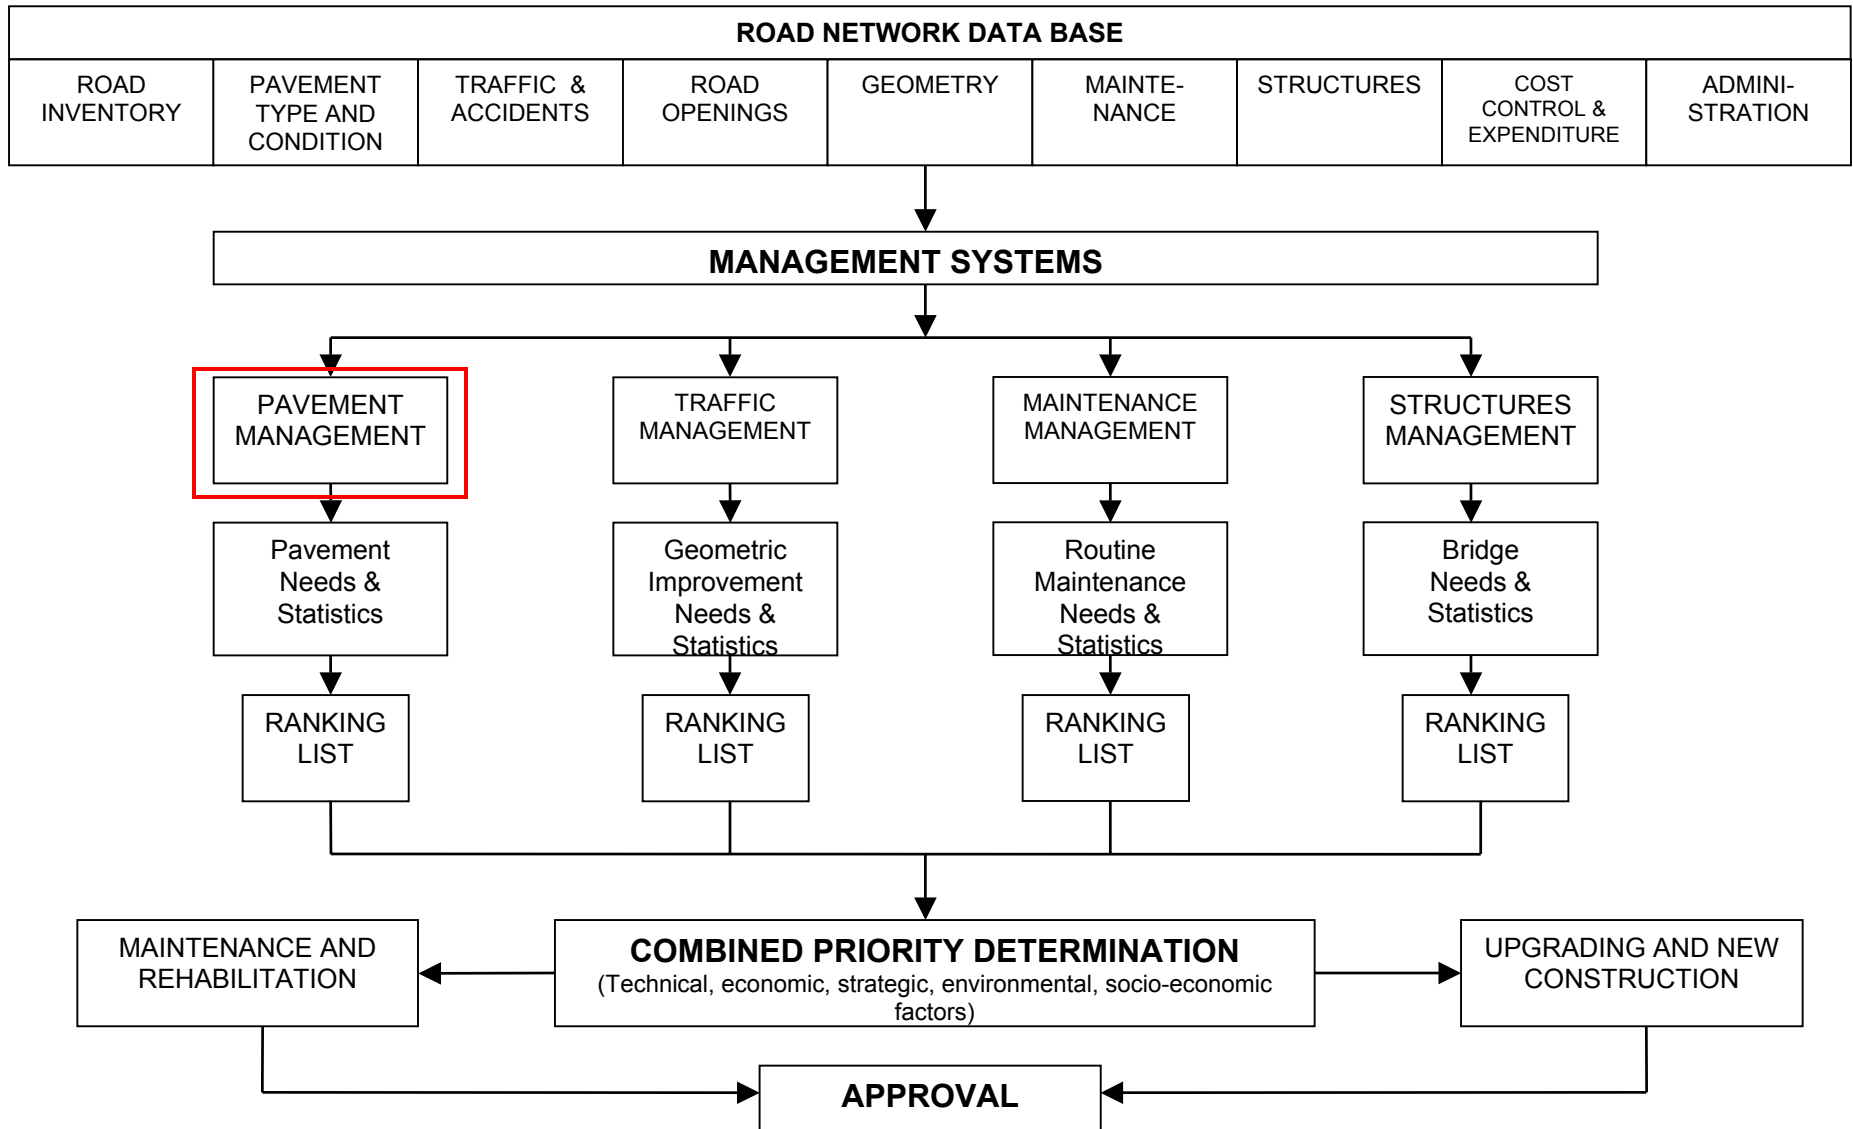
ROAD NETWORK DATA BASE

| ROAD INVENTORY | PAVEMENT TYPE AND CONDITION | TRAFFIC & ACCIDENTS | ROAD OPENINGS | GEOMETRY | MAINTENANCE | STRUCTURES | COST CONTROL & EXPENDITURE | ADMINISTRATION |
|---|---|---|---|---|---|---|---|---|

MANAGEMENT SYSTEMS

PAVEMENT MANAGEMENT

TRAFFIC MANAGEMENT

MAINTENANCE MANAGEMENT

STRUCTURES MANAGEMENT

Pavement Needs & Statistics

Geometric Improvement Needs & Statistics

Routine Maintenance Needs & Statistics

Bridge Needs & Statistics

RANKING LIST

RANKING LIST

RANKING LIST

RANKING LIST

MAINTENANCE AND REHABILITATION

COMBINED PRIORITY DETERMINATION
(Technical, economic, strategic, environmental, socio-economic factors)

UPGRADING AND NEW CONSTRUCTION

APPROVAL